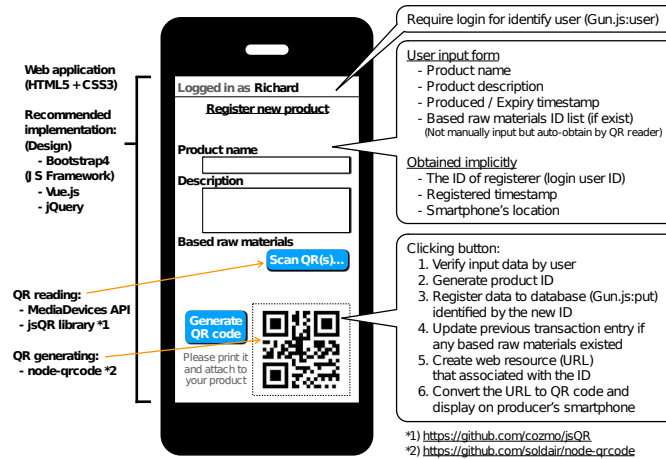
Web application (HTML5 + CSS3)

Recommended implementation:
(Design)
- Bootstrap4
(JS Framework)
- Vue.js
- jQuery

QR reading:
- MediaDevices API
- jsQR library *1

QR generating:
- node-qrcode *2

Logged in as Richard

Register new product

Product name

Description

Based raw materials

Scan QR(s)...

Generate QR code

Please print it and attach to your product

Require login for identify user (Gun.js:user)

User input form
- Product name
- Product description
- Produced / Expiry timestamp
- Based raw materials ID list (if exist)
(Not manually input but auto-obtain by QR reader)

Obtained implicitly
- The ID of registerer (login user ID)
- Registered timestamp
- Smartphone's location

Clicking button:
1. Verify input data by user
2. Generate product ID
3. Register data to database (Gun.js:put) identified by the new ID
4. Update previous transaction entry if any based raw materials existed
5. Create web resource (URL) that associated with the ID
6. Convert the URL to QR code and display on producer's smartphone

*1) https://github.com/cozmo/jsQR
*2) https://github.com/soldair/node-qrcode